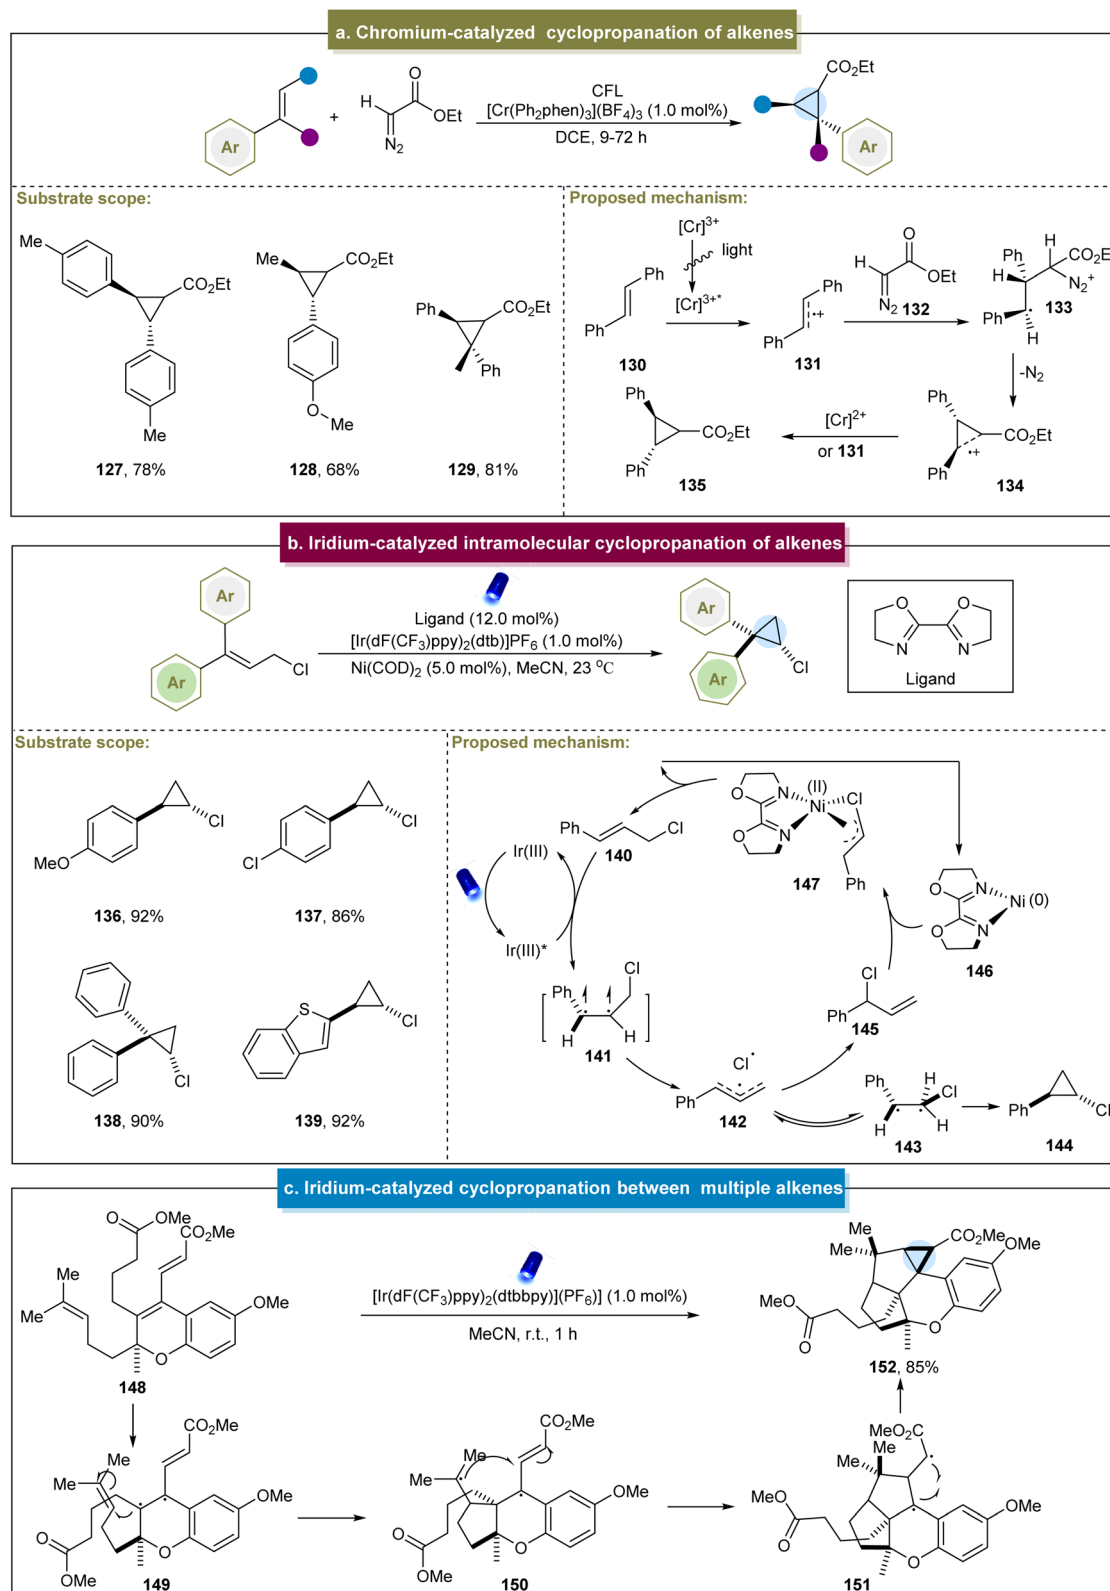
a. Chromium-catalyzed cyclopropanation of alkenes

Ar + H N$_2$ O OEt

CFL
[Cr(Ph$_2$phen)$_3$](BF$_4$)$_3$ (1.0 mol%)
DCE, 9-72 h

CO$_2$Et Ar

Substrate scope:

Me CO$_2$Et Me
127, 78%

Me CO$_2$Et O Me
128, 68%

Ph CO$_2$Et Ph
129, 81%

Proposed mechanism:

Ph Ph 130
[Cr]$^{3+}$ light [Cr]$^{3+*}$
Ph Ph 131
H O OEt N$_2$ 132
Ph H CO$_2$Et H N$_2^+$ Ph H 133
-N$_2$
Ph CO$_2$Et Ph 134
[Cr]$^{2+}$ or 131
Ph CO$_2$Et Ph 135

b. Iridium-catalyzed intramolecular cyclopropanation of alkenes

Ar Ar Cl

Ligand (12.0 mol%)
[Ir(dF(CF$_3$)ppy)$_2$(dtb)]PF$_6$ (1.0 mol%)
Ni(COD)$_2$ (5.0 mol%), MeCN, 23 °C

Ar Ar Cl

O N N O
Ligand

Substrate scope:

MeO Cl
136, 92%

Cl Cl
137, 86%

Cl
138, 90%

S Cl
139, 92%

Proposed mechanism:

Ph Cl 140
Ir(III) Ir(III)*
O N (II) Ni Cl N O Ph 147
O N Ni (0) N O 146
Cl Ph 145
Cl Ph H H 141
Cl$^•$ Ph 142
Ph H Cl H H 143
Ph Cl 144

c. Iridium-catalyzed cyclopropanation between multiple alkenes

O OMe CO$_2$Me Me Me OMe O 148

[Ir(dF(CF$_3$)ppy)$_2$(dtbbpy)](PF$_6$)] (1.0 mol%)
MeCN, r.t., 1 h

Me Me CO$_2$Me OMe MeO O O
152, 85%

CO$_2$Me Me Me OMe O O OMe 149

CO$_2$Me Me Me OMe O O OMe 150

MeO$_2$C Me Me OMe MeO O O 151